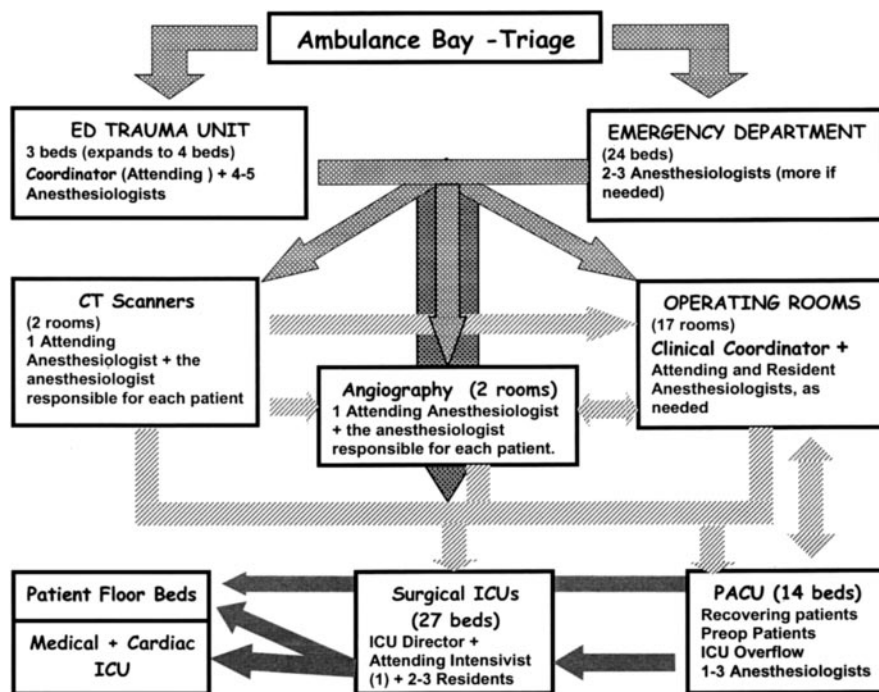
Ambulance Bay -Triage

ED TRAUMA UNIT
3 beds (expands to 4 beds)
Coordinator (Attending ) + 4-5 Anesthesiologists

EMERGENCY DEPARTMENT
(24 beds)
2-3 Anesthesiologists (more if needed)

CT Scanners
(2 rooms)
1 Attending Anesthesiologist + the anesthesiologist responsible for each patient

OPERATING ROOMS
(17 rooms)
Clinical Coordinator +
Attending and Resident Anesthesiologists, as needed

Angiography (2 rooms)
1 Attending Anesthesiologist + the anesthesiologist responsible for each patient.

Patient Floor Beds

Medical + Cardiac ICU

Surgical ICUs
(27 beds)
ICU Director +
Attending Intensivist (1) + 2-3 Residents

PACU (14 beds)
Recovering patients
Preop Patients
ICU Overflow
1-3 Anesthesiologists